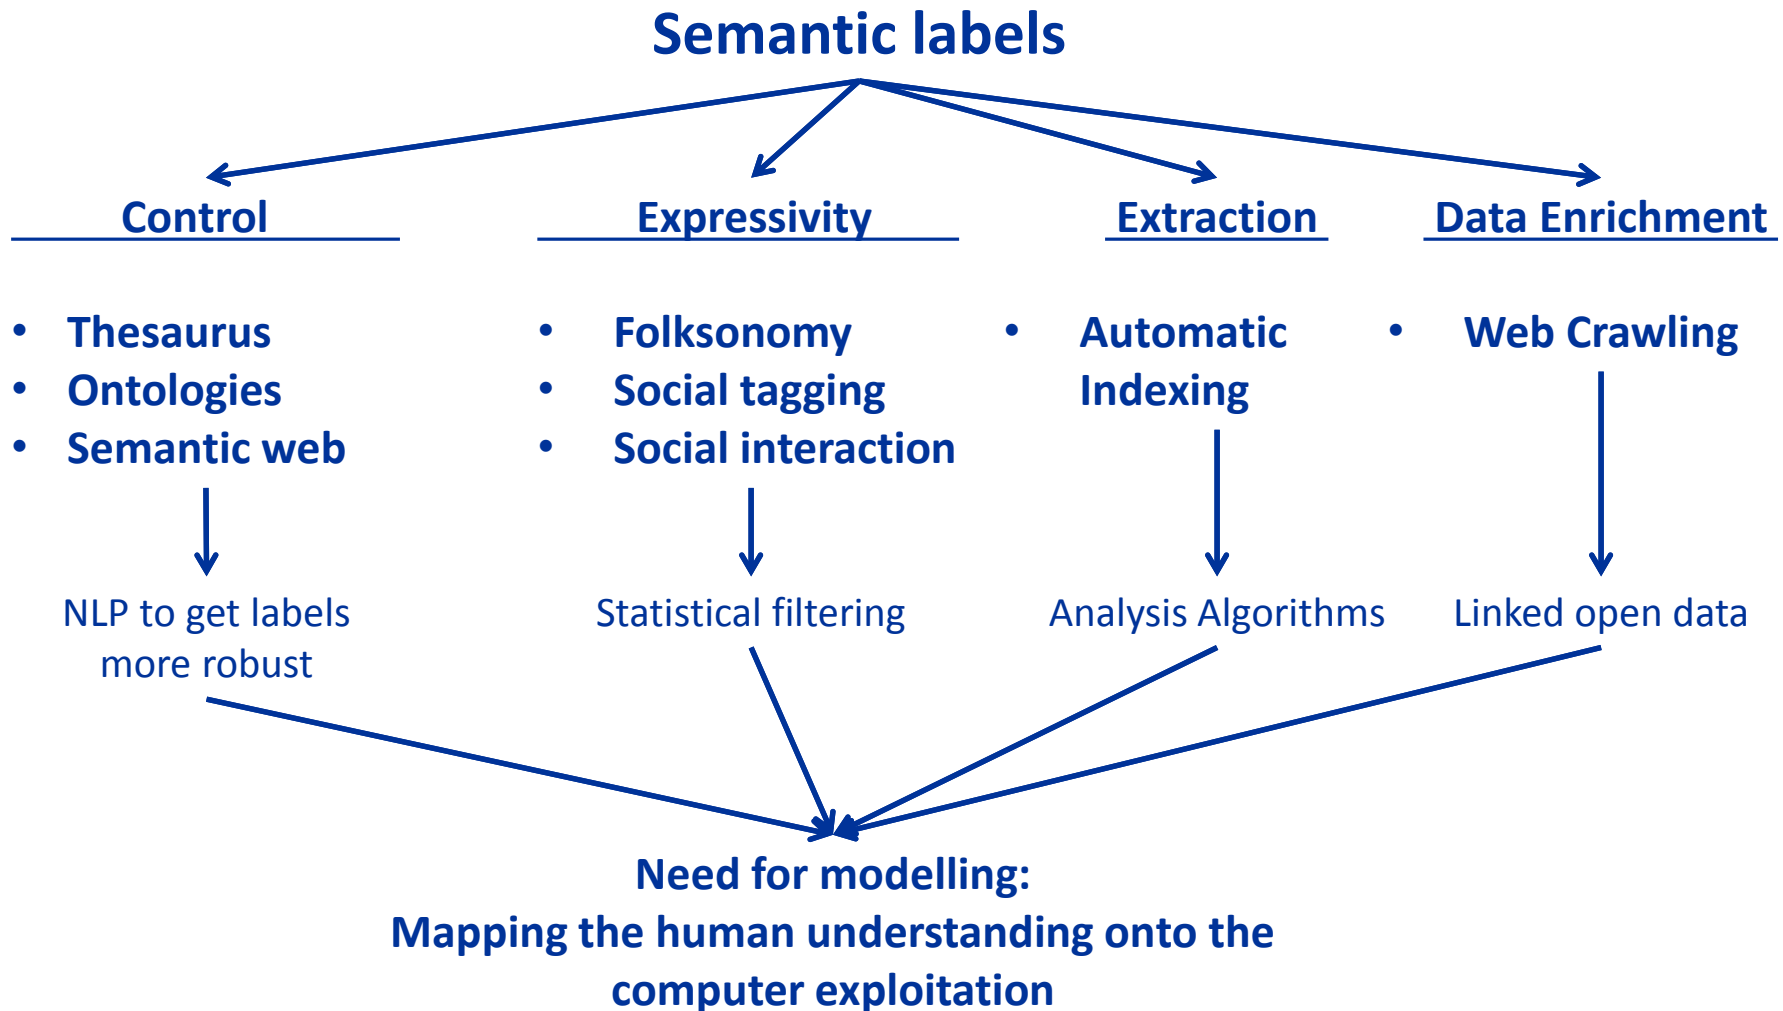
Semantic labels

Control

- Thesaurus
- Ontologies
- Semantic web

NLP to get labels more robust

Expressivity

- Folksonomy
- Social tagging
- Social interaction

Statistical filtering

Extraction

- Automatic Indexing

Analysis Algorithms

Data Enrichment

- Web Crawling

Linked open data

Need for modelling:
Mapping the human understanding onto the computer exploitation